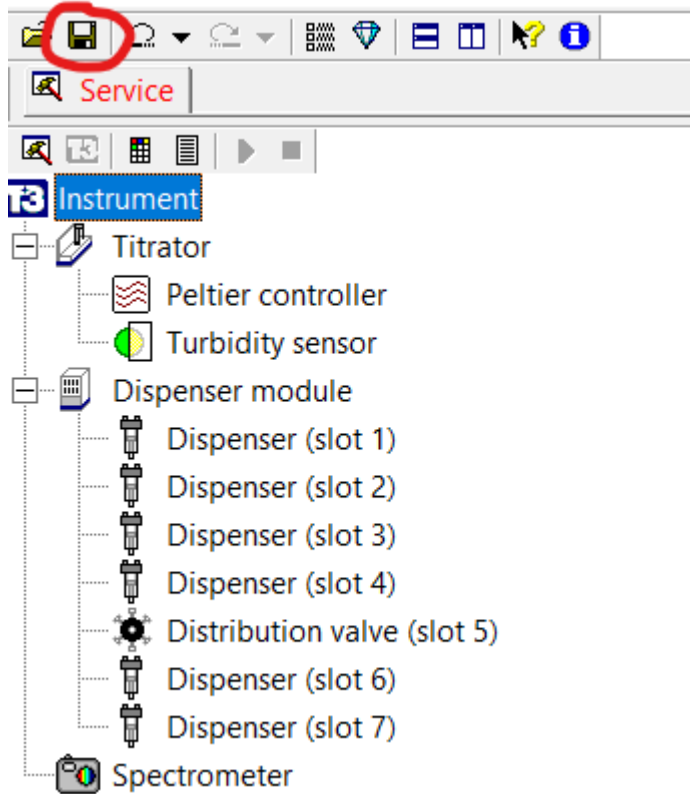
Service

Instrument
Titrator
Peltier controller
Turbidity sensor
Dispenser module
Dispenser (slot 1)
Dispenser (slot 2)
Dispenser (slot 3)
Dispenser (slot 4)
Distribution valve (slot 5)
Dispenser (slot 6)
Dispenser (slot 7)
Spectrometer